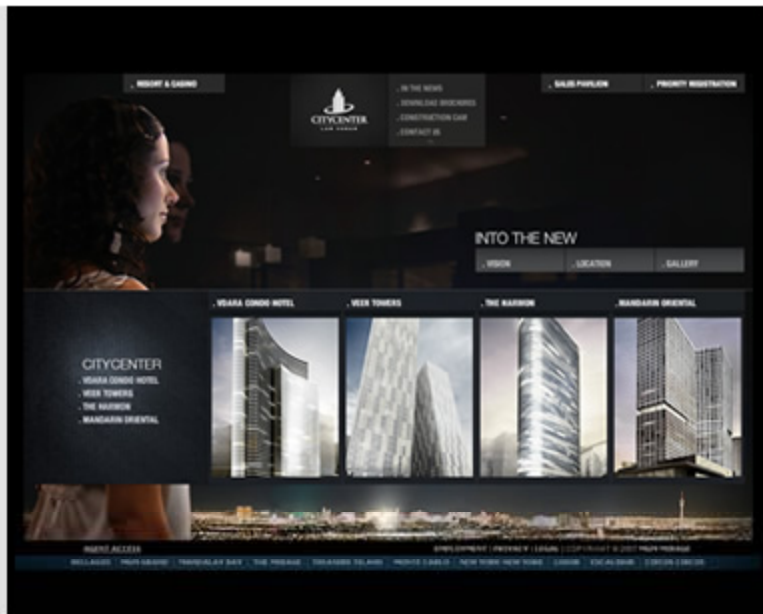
. RESORT & CASINO

CITYCENTER
LAS VEGAS

. IN THE NEWS
. DOWNLOAD BROCHURES
. CONSTRUCTION CAM
. CONTACT US

. SALES PAVILION
. PRIORITY REGISTRATION

INTO THE NEW

. VISION
. LOCATION
. GALLERY

. VDARA CONDO HOTEL
. VEER TOWERS
. THE HARMON
. MANDARIN ORIENTAL

CITYCENTER
. VDARA CONDO HOTEL
. VEER TOWERS
. THE HARMON
. MANDARIN ORIENTAL

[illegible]

EMPLOYMENT | PRIVACY | LEGAL | COPYRIGHT © 2007 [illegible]

BELLAGIO | MGM GRAND | MANDALAY BAY | THE MIRAGE | TREASURE ISLAND | MONTE CARLO | NEW YORK-NEW YORK | LUXOR | EXCALIBUR | CIRCUS CIRCUS